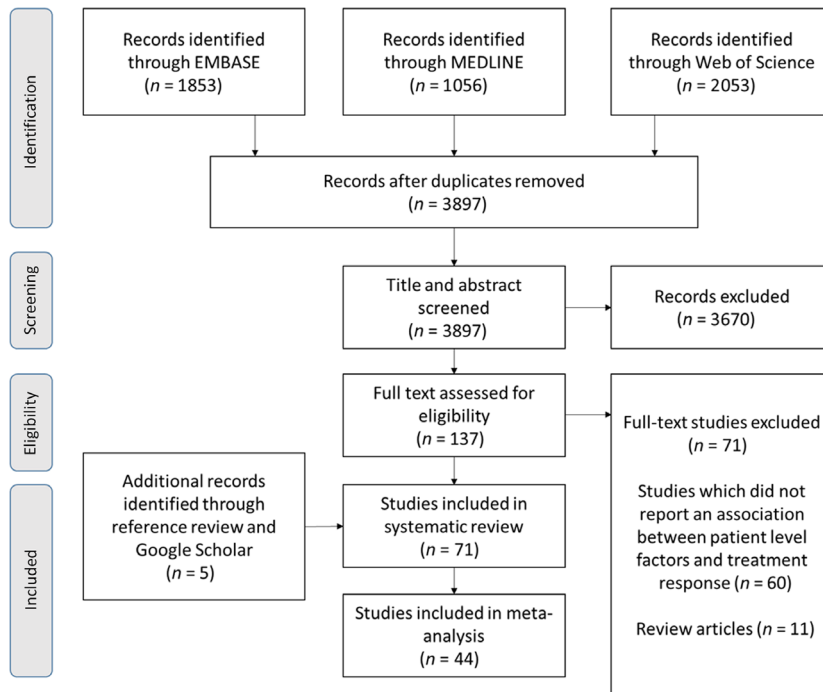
Identification

Records identified through EMBASE ($n$ = 1853)

Records identified through MEDLINE ($n$ = 1056)

Records identified through Web of Science ($n$ = 2053)

Records after duplicates removed ($n$ = 3897)

Screening

Title and abstract screened ($n$ = 3897)

Records excluded ($n$ = 3670)

Eligibility

Full text assessed for eligibility ($n$ = 137)

Full-text studies excluded ($n$ = 71)

Studies which did not report an association between patient level factors and treatment response ($n$ = 60)

Review articles ($n$ = 11)

Included

Additional records identified through reference review and Google Scholar ($n$ = 5)

Studies included in systematic review ($n$ = 71)

Studies included in meta-analysis ($n$ = 44)